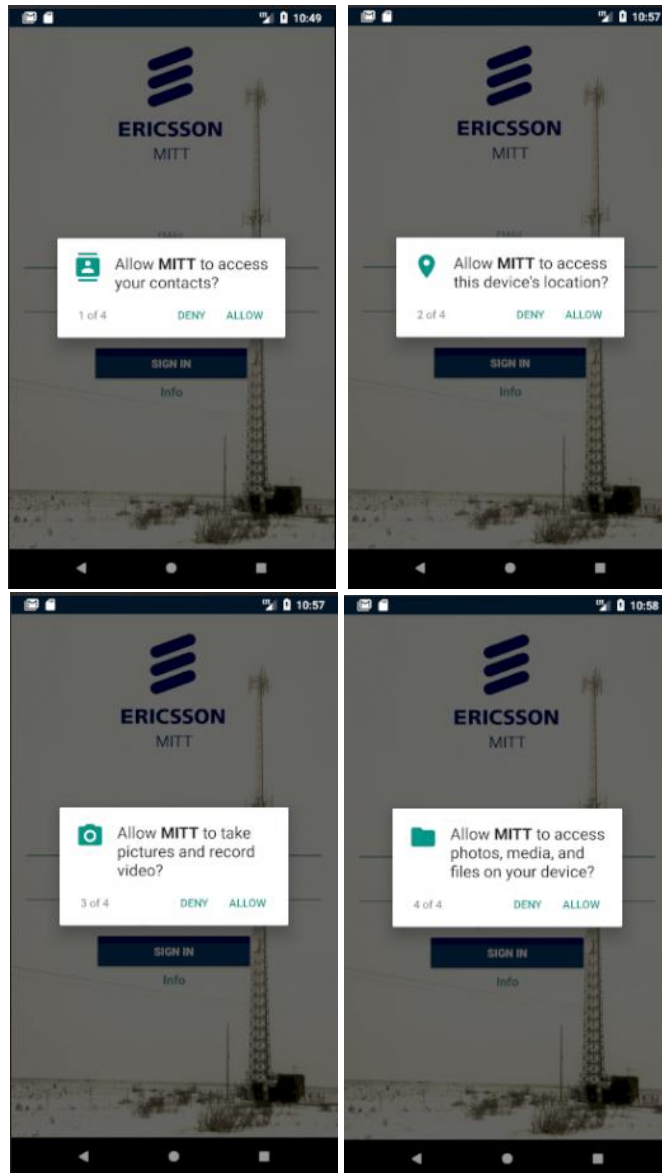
10:49

ERICSSON
MITT

Allow **MITT** to access your contacts?

1 of 4 DENY ALLOW

SIGN IN

Info

10:57

ERICSSON
MITT

Allow **MITT** to access this device's location?

2 of 4 DENY ALLOW

SIGN IN

Info

10:57

ERICSSON
MITT

Allow **MITT** to take pictures and record video?

3 of 4 DENY ALLOW

SIGN IN

Info

10:58

ERICSSON
MITT

Allow **MITT** to access photos, media, and files on your device?

4 of 4 DENY ALLOW

SIGN IN

Info